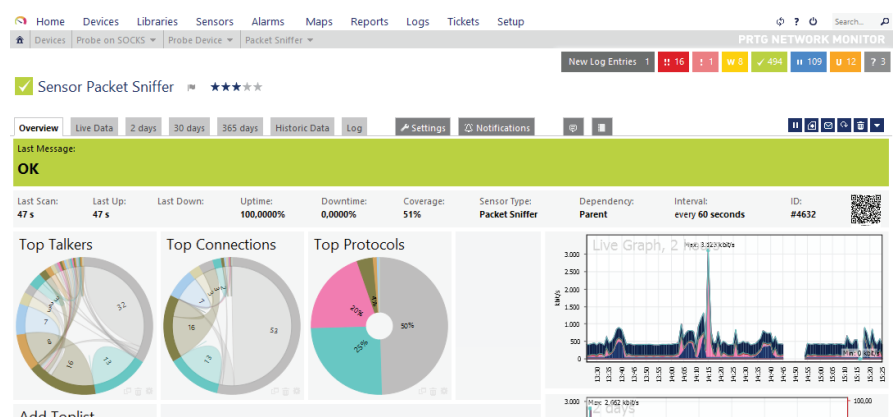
Home Devices Libraries Sensors Alarms Maps Reports Logs Tickets Setup

Search...

Devices | Probe on SOCKS | Probe Device | Packet Sniffer

PRTG NETWORK MONITOR

New Log Entries 1 | 16 | 1 | 8 | 494 | 109 | 12 | 3

Sensor Packet Sniffer ★★★★★

Overview | Live Data | 2 days | 30 days | 365 days | Historic Data | Log | Settings | Notifications

Last Message:
OK

| Last Scan: | Last Up: | Last Down: | Uptime: | Downtime: | Coverage: | Sensor Type: | Dependency: | Interval: | ID: |
|---|---|---|---|---|---|---|---|---|---|
| 47 s | 47 s | | 100,0000% | 0,0000% | 51% | Packet Sniffer | Parent | every 60 seconds | #4632 |

Top Talkers

52
7
6
16
13

Top Connections

7
16
53
13

Top Protocols

20%
6%
25%
50%

Live Graph, 2 h

Max: 3.329 kbit/s

3.000
2.500
2.000
1.500
1.000
500
0

kbit/s

Min: 0 kbit/s

13:30 13:35 13:40 13:45 13:50 13:55 14:00 14:05 14:10 14:15 14:20 14:25 14:30 14:35 14:40 14:45 14:50 14:55 15:00 15:05 15:10 15:15 15:20 15:25

Add Toplist

3.000 2 days
Max: 2.962 kbit/s
100,00